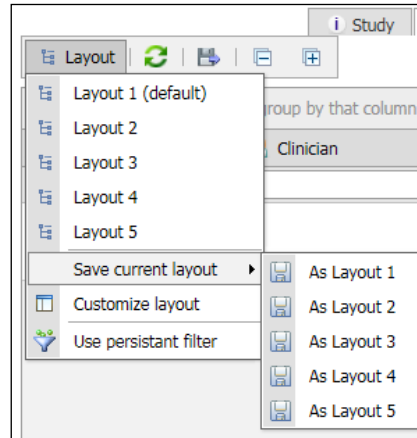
Study

Layout

Layout 1 (default)
Layout 2
Layout 3
Layout 4
Layout 5
Save current layout
Customize layout
Use persistant filter

group by that column

Clinician

As Layout 1
As Layout 2
As Layout 3
As Layout 4
As Layout 5